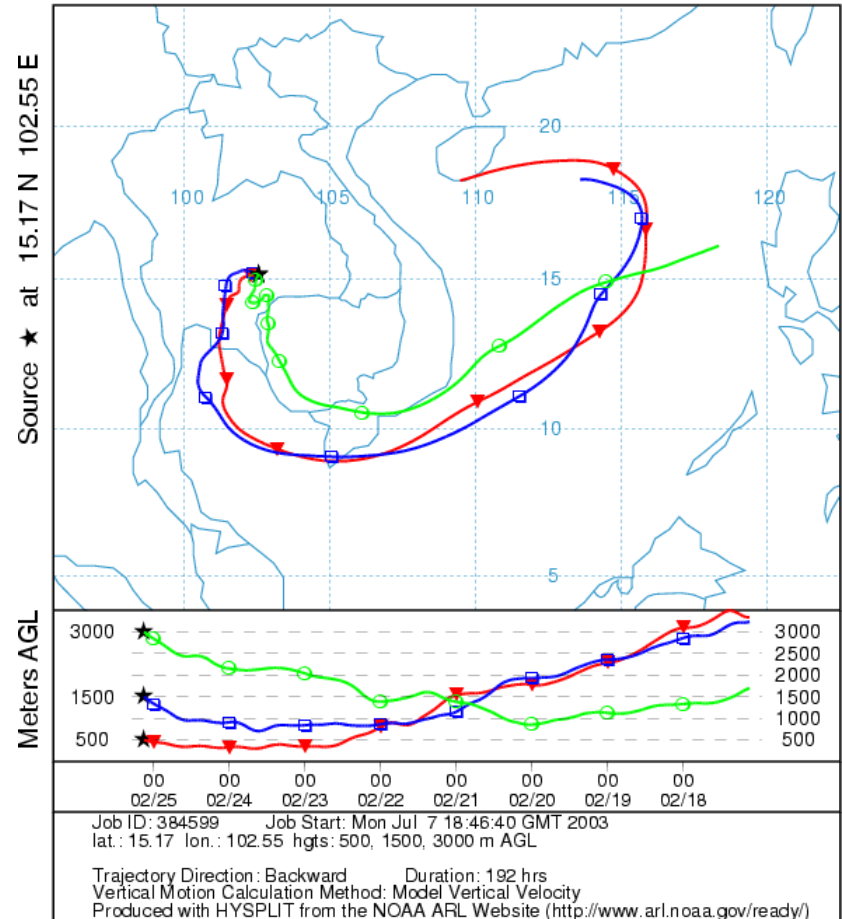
Source ★ at 15.17 N 102.55 E

20
100
105
110
115
120
15
10
5

Meters AGL
3000
1500
500
3000
2500
2000
1500
1000
500

00
02/25
00
02/24
00
02/23
00
02/22
00
02/21
00
02/20
00
02/19
00
02/18

Job ID: 384599 Job Start: Mon Jul 7 18:46:40 GMT 2003
lat.: 15.17 lon.: 102.55 hgts: 500, 1500, 3000 m AGL

Trajectory Direction: Backward Duration: 192 hrs
Vertical Motion Calculation Method: Model Vertical Velocity
Produced with HYSPLIT from the NOAA ARL Website (http://www.arl.noaa.gov/ready/)